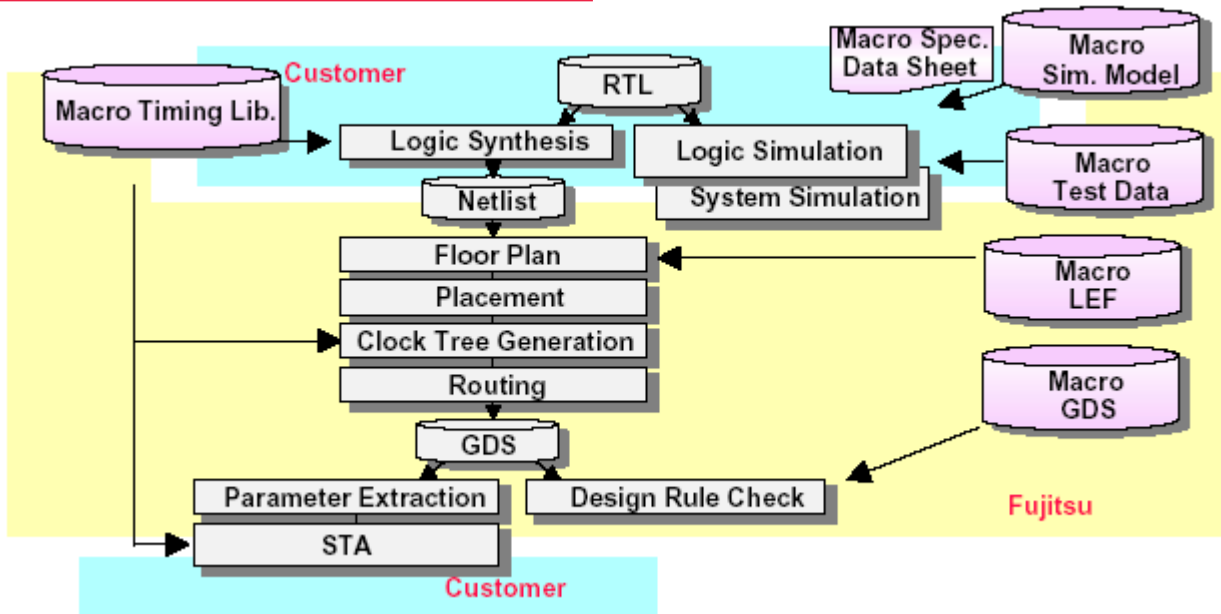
Customer

Macro Timing Lib.

RTL

Macro Spec. Data Sheet

Macro Sim. Model

Logic Synthesis

Logic Simulation

Macro Test Data

Netlist

System Simulation

Floor Plan

Macro LEF

Placement

Clock Tree Generation

Routing

Macro GDS

GDS

Parameter Extraction

Design Rule Check

Fujitsu

STA

Customer